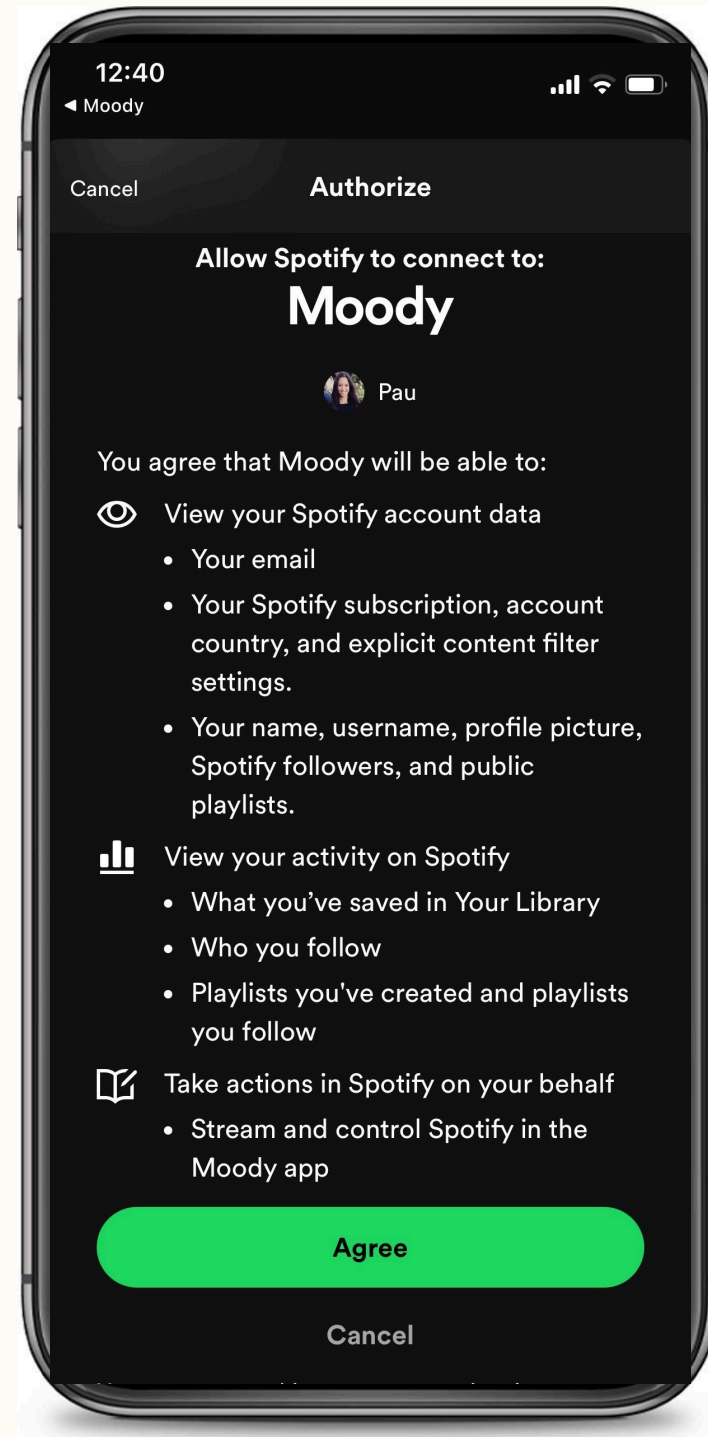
12:40
◀ Moody

Cancel
Authorize

Allow Spotify to connect to:
Moody

Pau

You agree that Moody will be able to:

View your Spotify account data
• Your email
• Your Spotify subscription, account country, and explicit content filter settings.
• Your name, username, profile picture, Spotify followers, and public playlists.

View your activity on Spotify
• What you've saved in Your Library
• Who you follow
• Playlists you've created and playlists you follow

Take actions in Spotify on your behalf
• Stream and control Spotify in the Moody app

Agree

Cancel

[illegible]